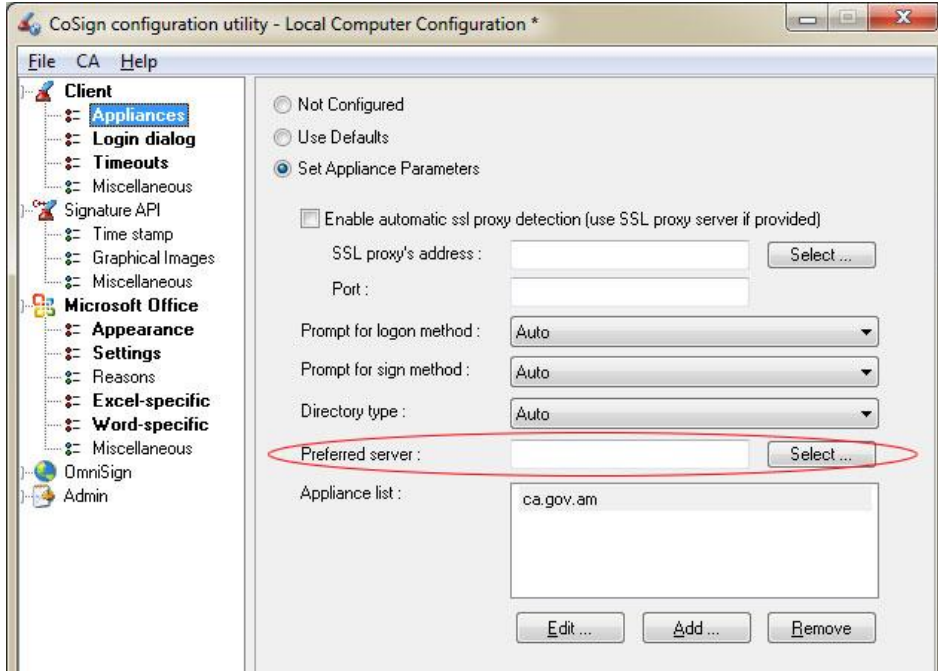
CoSign configuration utility - Local Computer Configuration *

File CA Help

Client
Appliances
Login dialog
Timeouts
Miscellaneous
Signature API
Time stamp
Graphical Images
Miscellaneous
Microsoft Office
Appearance
Settings
Reasons
Excel-specific
Word-specific
Miscellaneous
OmniSign
Admin

Not Configured
Use Defaults
Set Appliance Parameters

Enable automatic ssl proxy detection (use SSL proxy server if provided)
SSL proxy's address :
Select ...
Port :
Prompt for logon method : Auto
Prompt for sign method : Auto
Directory type : Auto
Preferred server :
Select ...
Appliance list :
ca.gov.am
Edit ...
Add ...
Remove